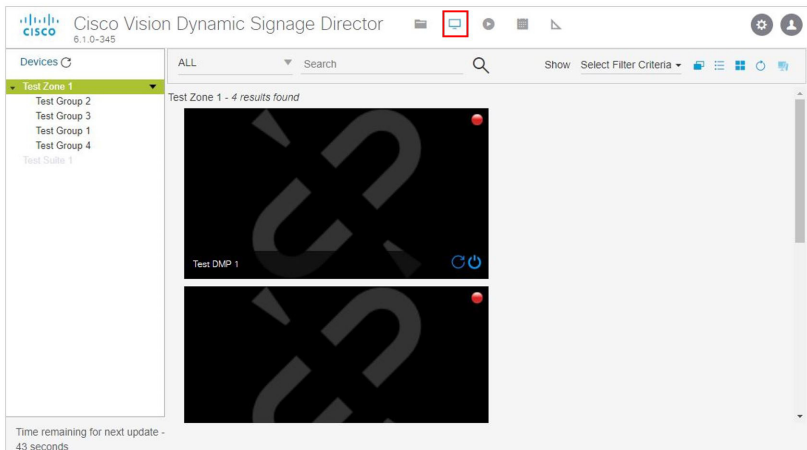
cisco Cisco Vision Dynamic Signage Director
6.1.0-345

Devices

Test Zone 1
Test Group 2
Test Group 3
Test Group 1
Test Group 4
Test Suite 1

ALL
Search

Show Select Filter Criteria

Test Zone 1 - 4 results found

Test DMP 1

Time remaining for next update - 43 seconds